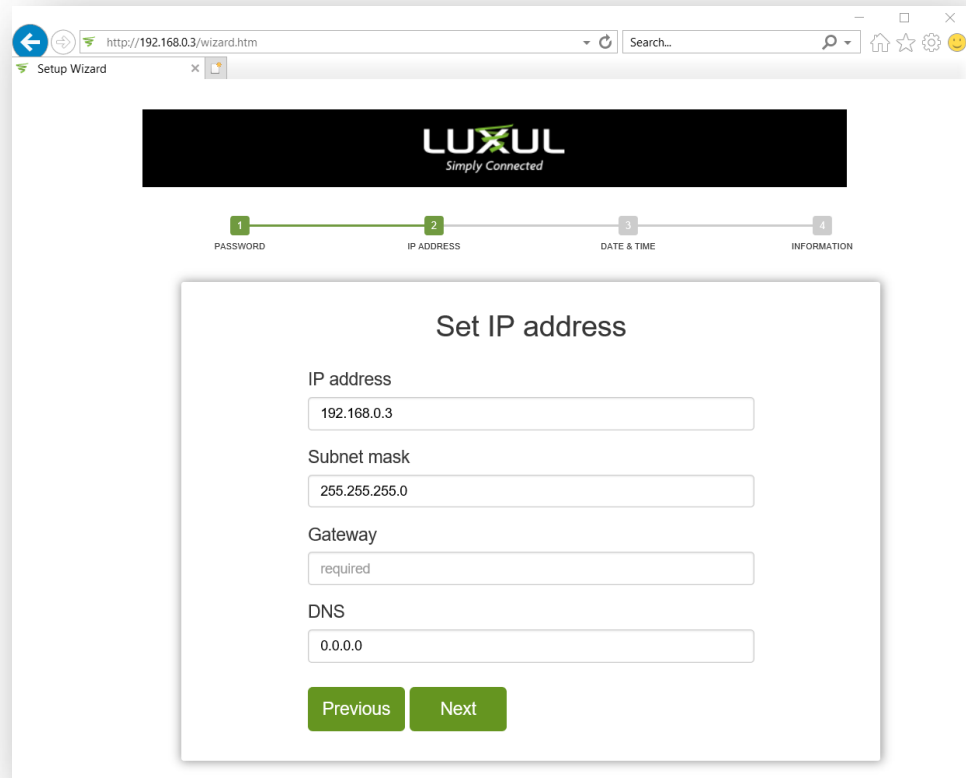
http://192.168.0.3/wizard.htm

Search...

Setup Wizard

LUXUL
Simply Connected

1
PASSWORD

2
IP ADDRESS

3
DATE & TIME

4
INFORMATION

Set IP address

IP address

192.168.0.3

Subnet mask

255.255.255.0

Gateway

required

DNS

0.0.0.0

Previous

Next